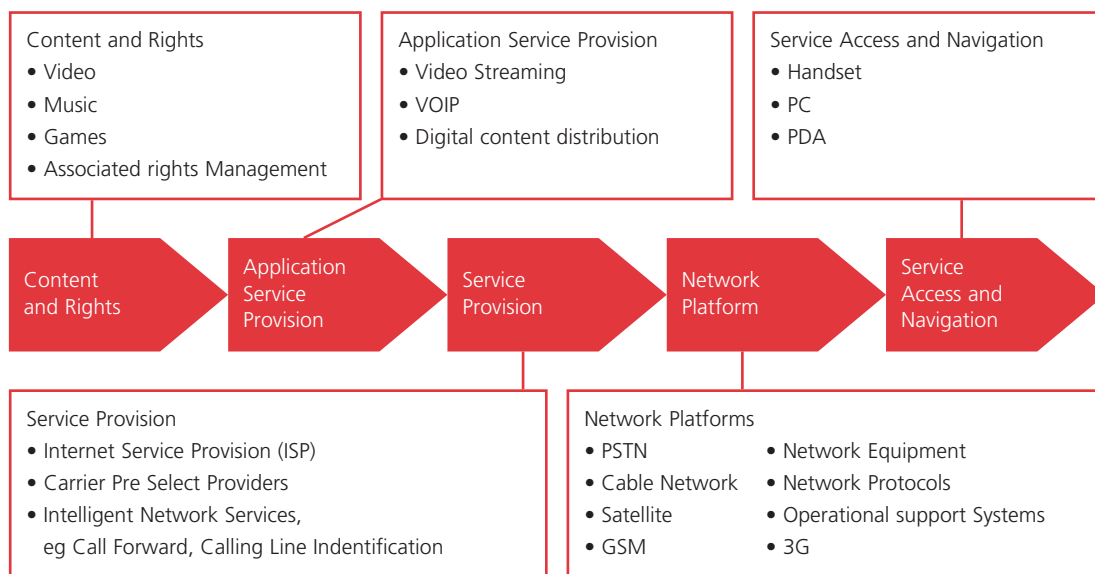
Content and Rights
• Video
• Music
• Games
• Associated rights Management

Application Service Provision
• Video Streaming
• VOIP
• Digital content distribution

Service Access and Navigation
• Handset
• PC
• PDA

Content and Rights

Application Service Provision

Service Provision

Network Platform

Service Access and Navigation

Service Provision
• Internet Service Provision (ISP)
• Carrier Pre Select Providers
• Intelligent Network Services, eg Call Forward, Calling Line Indentification

Network Platforms
• PSTN
• Cable Network
• Satellite
• GSM
• Network Equipment
• Network Protocols
• Operational support Systems
• 3G